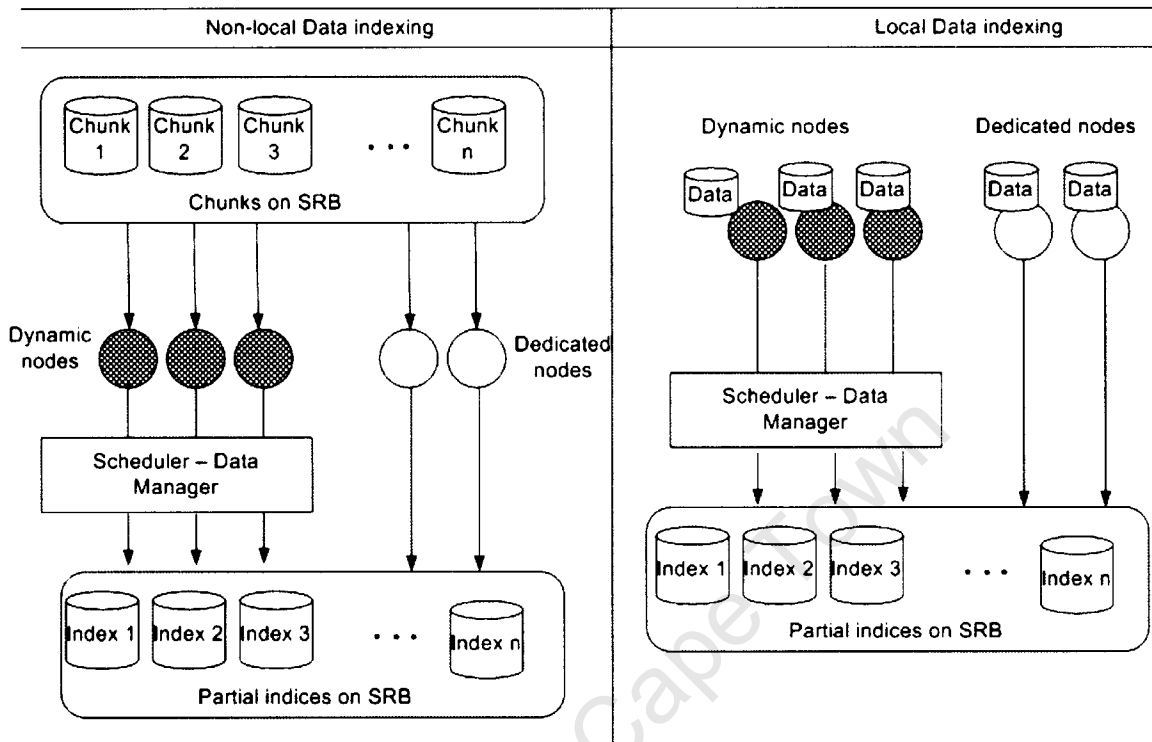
Non-local Data indexing

Chunk 1
Chunk 2
Chunk 3
...
Chunk n

Chunks on SRB

Dynamic nodes

Dedicated nodes

Scheduler – Data Manager

Index 1
Index 2
Index 3
...
Index n

Partial indices on SRB

Local Data indexing

Dynamic nodes

Dedicated nodes

Data
Data
Data
Data
Data

Scheduler – Data Manager

Index 1
Index 2
Index 3
...
Index n

Partial indices on SRB

Cape Town